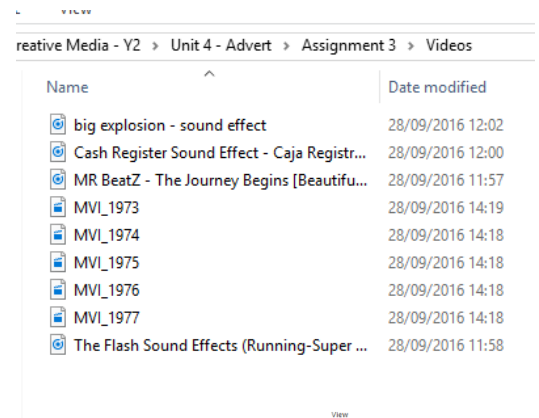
View

reative Media - Y2 › Unit 4 - Advert › Assignment 3 › Videos

| Name | Date modified |
|---|---|
| big explosion - sound effect | 28/09/2016 12:02 |
| Cash Register Sound Effect - Caja Registr... | 28/09/2016 12:00 |
| MR BeatZ - The Journey Begins [Beautifu... | 28/09/2016 11:57 |
| MVI_1973 | 28/09/2016 14:19 |
| MVI_1974 | 28/09/2016 14:18 |
| MVI_1975 | 28/09/2016 14:18 |
| MVI_1976 | 28/09/2016 14:18 |
| MVI_1977 | 28/09/2016 14:18 |
| The Flash Sound Effects (Running-Super ... | 28/09/2016 11:58 |

View